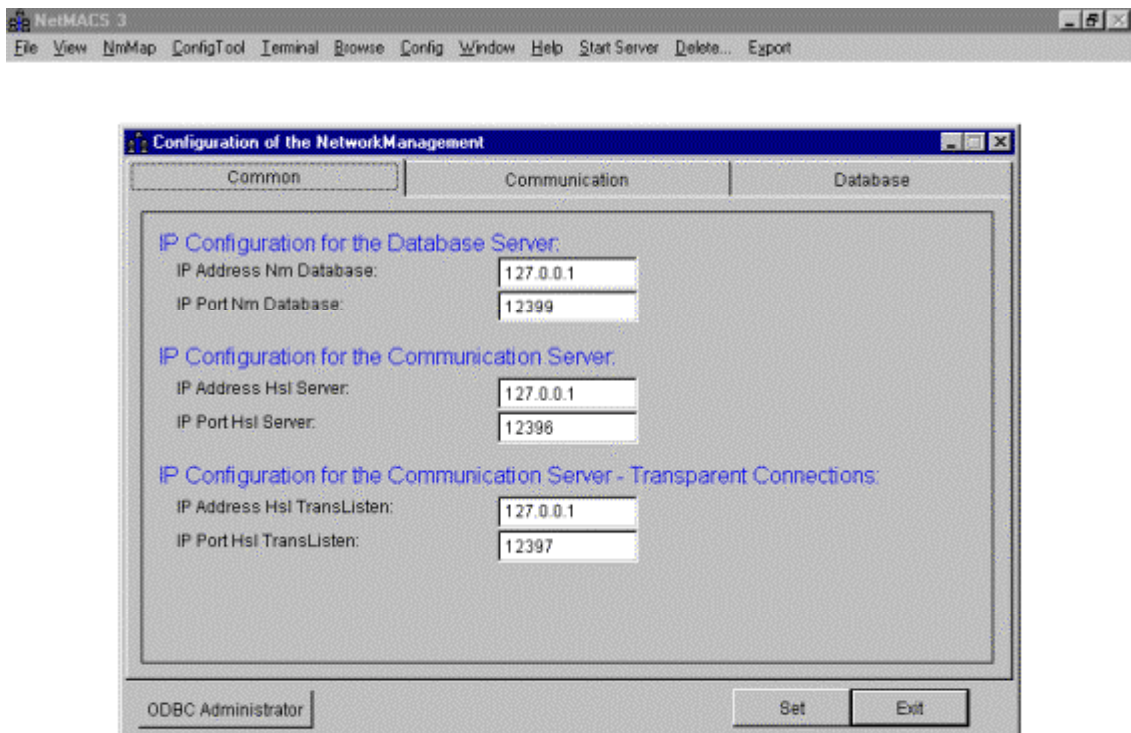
NetMACS 3

File View NmMap ConfigTool Terminal Browse Config Window Help Start Server Delete... Export

Configuration of the NetworkManagement

Common Communication Database

IP Configuration for the Database Server:

IP Address Nm Database: 127.0.0.1

IP Port Nm Database: 12399

IP Configuration for the Communication Server:

IP Address Hsl Server: 127.0.0.1

IP Port Hsl Server: 12396

IP Configuration for the Communication Server - Transparent Connections:

IP Address Hsl TransListen: 127.0.0.1

IP Port Hsl TransListen: 12397

ODBC Administrator

Set Exit